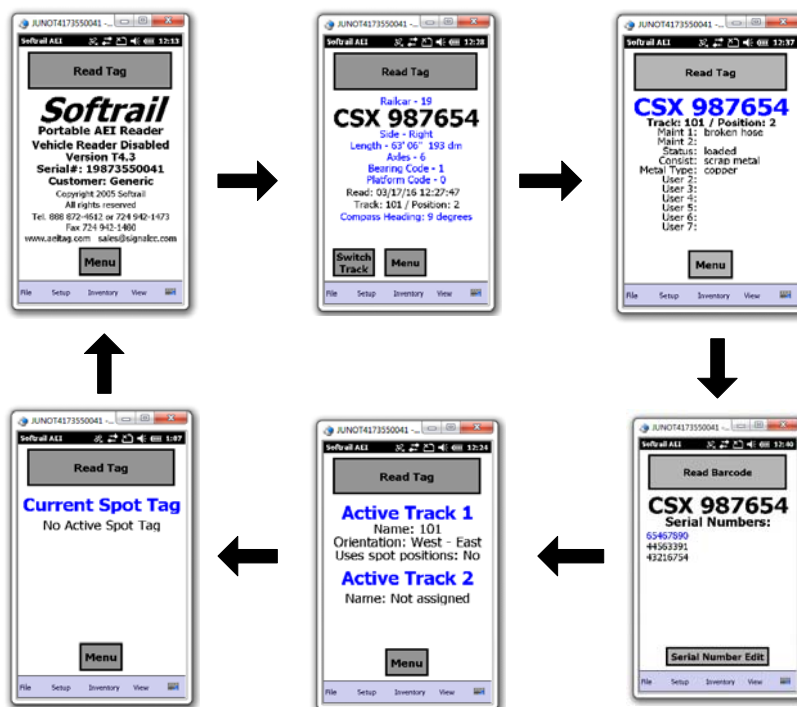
JUNOT4173550041 -...
Softrail AEI 12:13
Read Tag
Softrail
Portable AEI Reader
Vehicle Reader Disabled
Version T4.3
Serial#: 19873550041
Customer: Generic
Copyright 2005 Softrail
All rights reserved
Tel. 888 872-4612 or 724 942-1473
Fax 724 942-1480
www.aeitag.com sales@signalec.com
Menu
File Setup Inventory View

JUNOT4173550041 -...
Softrail AEI 12:28
Read Tag
Railcar - 19
CSX 987654
Side - Right
Length - 63' 06" 193 dm
Axles - 6
Bearing Code - 1
Platform Code - 0
Read: 03/17/16 12:27:47
Track: 101 / Position: 2
Compass Heading: 9 degrees
Switch Track
Menu
File Setup Inventory View

JUNOT4173550041 -...
Softrail AEI 12:37
Read Tag
CSX 987654
Track: 101 / Position: 2
Maint 1: broken hose
Maint 2:
Status: loaded
Consist: scrap metal
Metal Type: copper
User 2:
User 3:
User 4:
User 5:
User 6:
User 7:
Menu
File Setup Inventory View

JUNOT4173550041 -...
Softrail AEI 12:40
Read Barcode
CSX 987654
Serial Numbers:
65467890
44563391
43216754
Serial Number Edit
File Setup Inventory View

JUNOT4173550041 -...
Softrail AEI 12:24
Read Tag
Active Track 1
Name: 101
Orientation: West - East
Uses spot positions: No
Active Track 2
Name: Not assigned
Menu
File Setup Inventory View

JUNOT4173550041 -...
Softrail AEI 1:07
Read Tag
Current Spot Tag
No Active Spot Tag
Menu
File Setup Inventory View